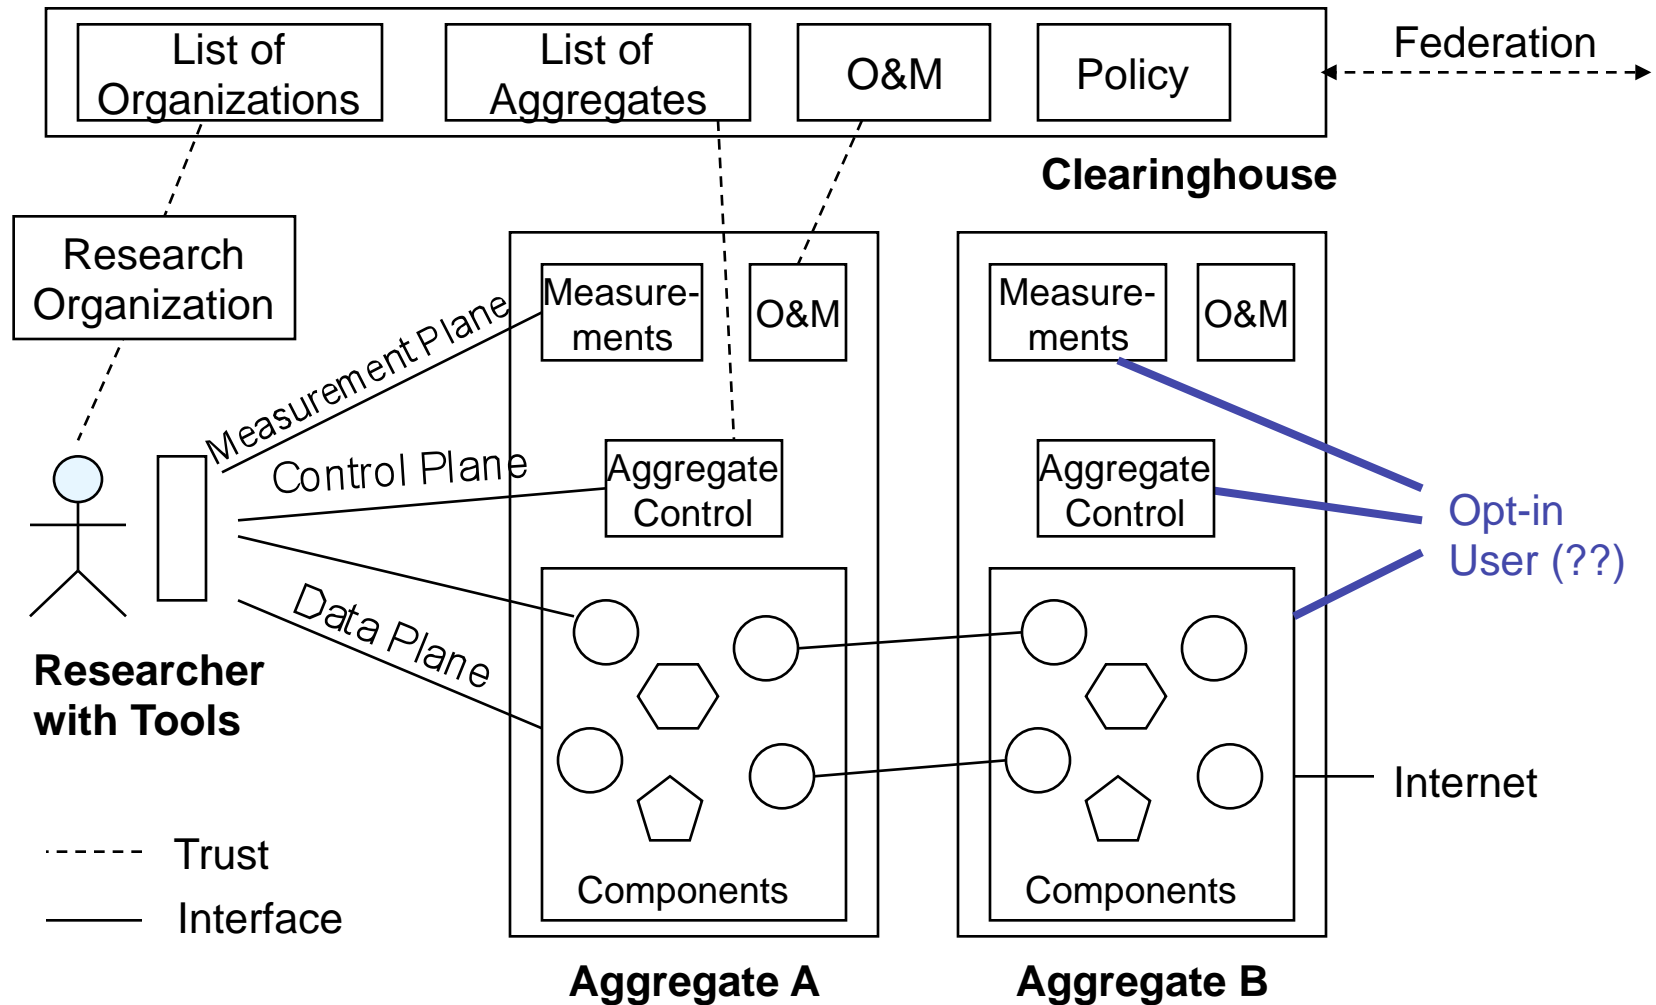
List of Organizations

List of Aggregates

O&M

Policy

Federation

Clearinghouse

Research Organization

Measurement Plane

Control Plane

Data Plane

Measurements

O&M

Aggregate Control

Components

Measurements

O&M

Aggregate Control

Components

Opt-in User (??)

Internet

Researcher with Tools

Trust

Interface

Aggregate A

Aggregate B